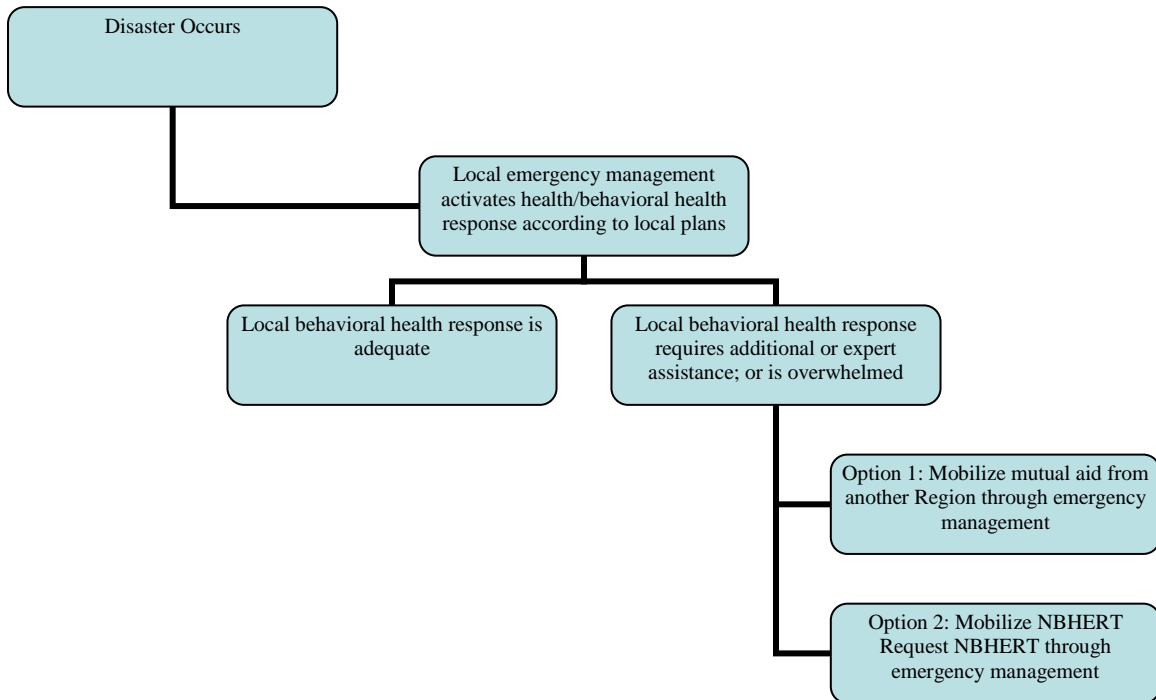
Disaster Occurs

Local emergency management activates health/behavioral health response according to local plans

Local behavioral health response is adequate

Local behavioral health response requires additional or expert assistance; or is overwhelmed

Option 1: Mobilize mutual aid from another Region through emergency management

Option 2: Mobilize NBHERT Request NBHERT through emergency management